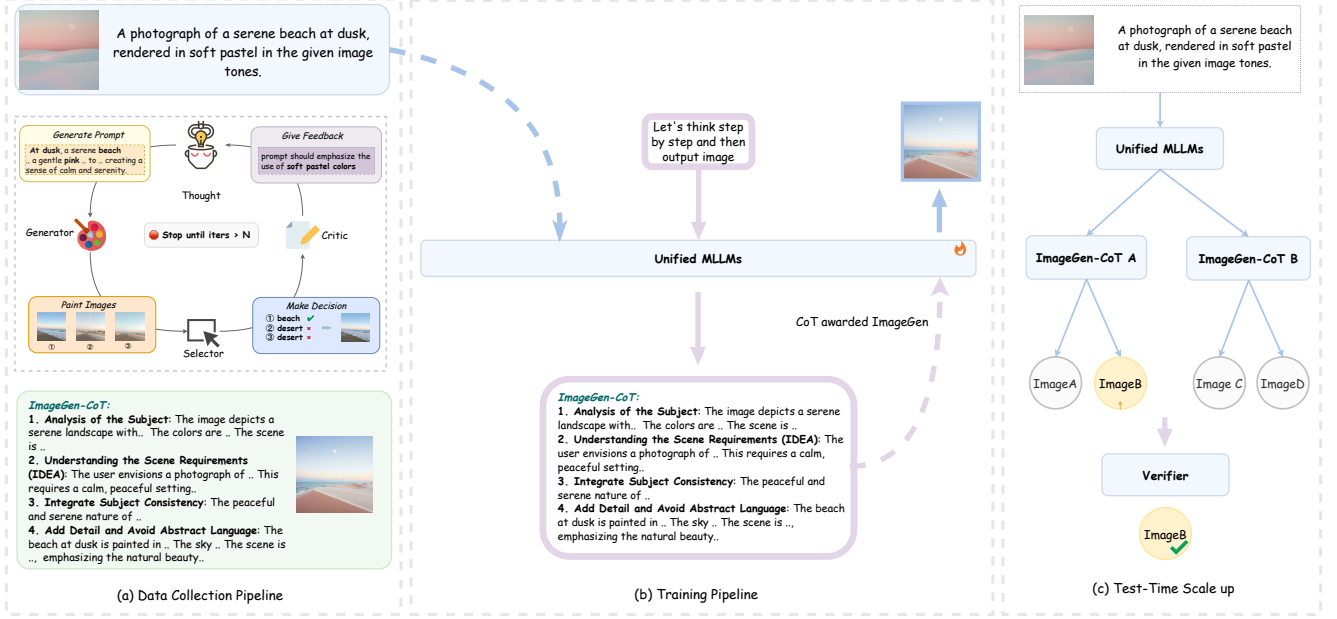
A photograph of a serene beach at dusk, rendered in soft pastel in the given image tones.

Generate Prompt

At dusk, a serene beach ., a gentle pink .. to .. creating a sense of calm and serenity.

Thought

Give Feedback

prompt should emphasize the use of soft pastel colors

Generator

Stop until iters > N

Critic

Paint Images

① ② ③

Selector

Make Decision

① beach ✔
② desert ✖
③ desert ✖

ImageGen-CoT:
1. Analysis of the Subject: The image depicts a serene landscape with.. The colors are .. The scene is ..
2. Understanding the Scene Requirements (IDEA): The user envisions a photograph of .. This requires a calm, peaceful setting..
3. Integrate Subject Consistency: The peaceful and serene nature of ..
4. Add Detail and Avoid Abstract Language: The beach at dusk is painted in .. The sky .. The scene is .., emphasizing the natural beauty..

(a) Data Collection Pipeline

Let's think step by step and then output image

Unified MLLMs

CoT awarded ImageGen

ImageGen-CoT:
1. Analysis of the Subject: The image depicts a serene landscape with.. The colors are .. The scene is ..
2. Understanding the Scene Requirements (IDEA): The user envisions a photograph of .. This requires a calm, peaceful setting..
3. Integrate Subject Consistency: The peaceful and serene nature of ..
4. Add Detail and Avoid Abstract Language: The beach at dusk is painted in .. The sky .. The scene is .., emphasizing the natural beauty..

(b) Training Pipeline

A photograph of a serene beach at dusk, rendered in soft pastel in the given image tones.

Unified MLLMs

ImageGen-CoT A

ImageGen-CoT B

ImageA ImageB Image C ImageD

Verifier

ImageB

(c) Test-Time Scale up